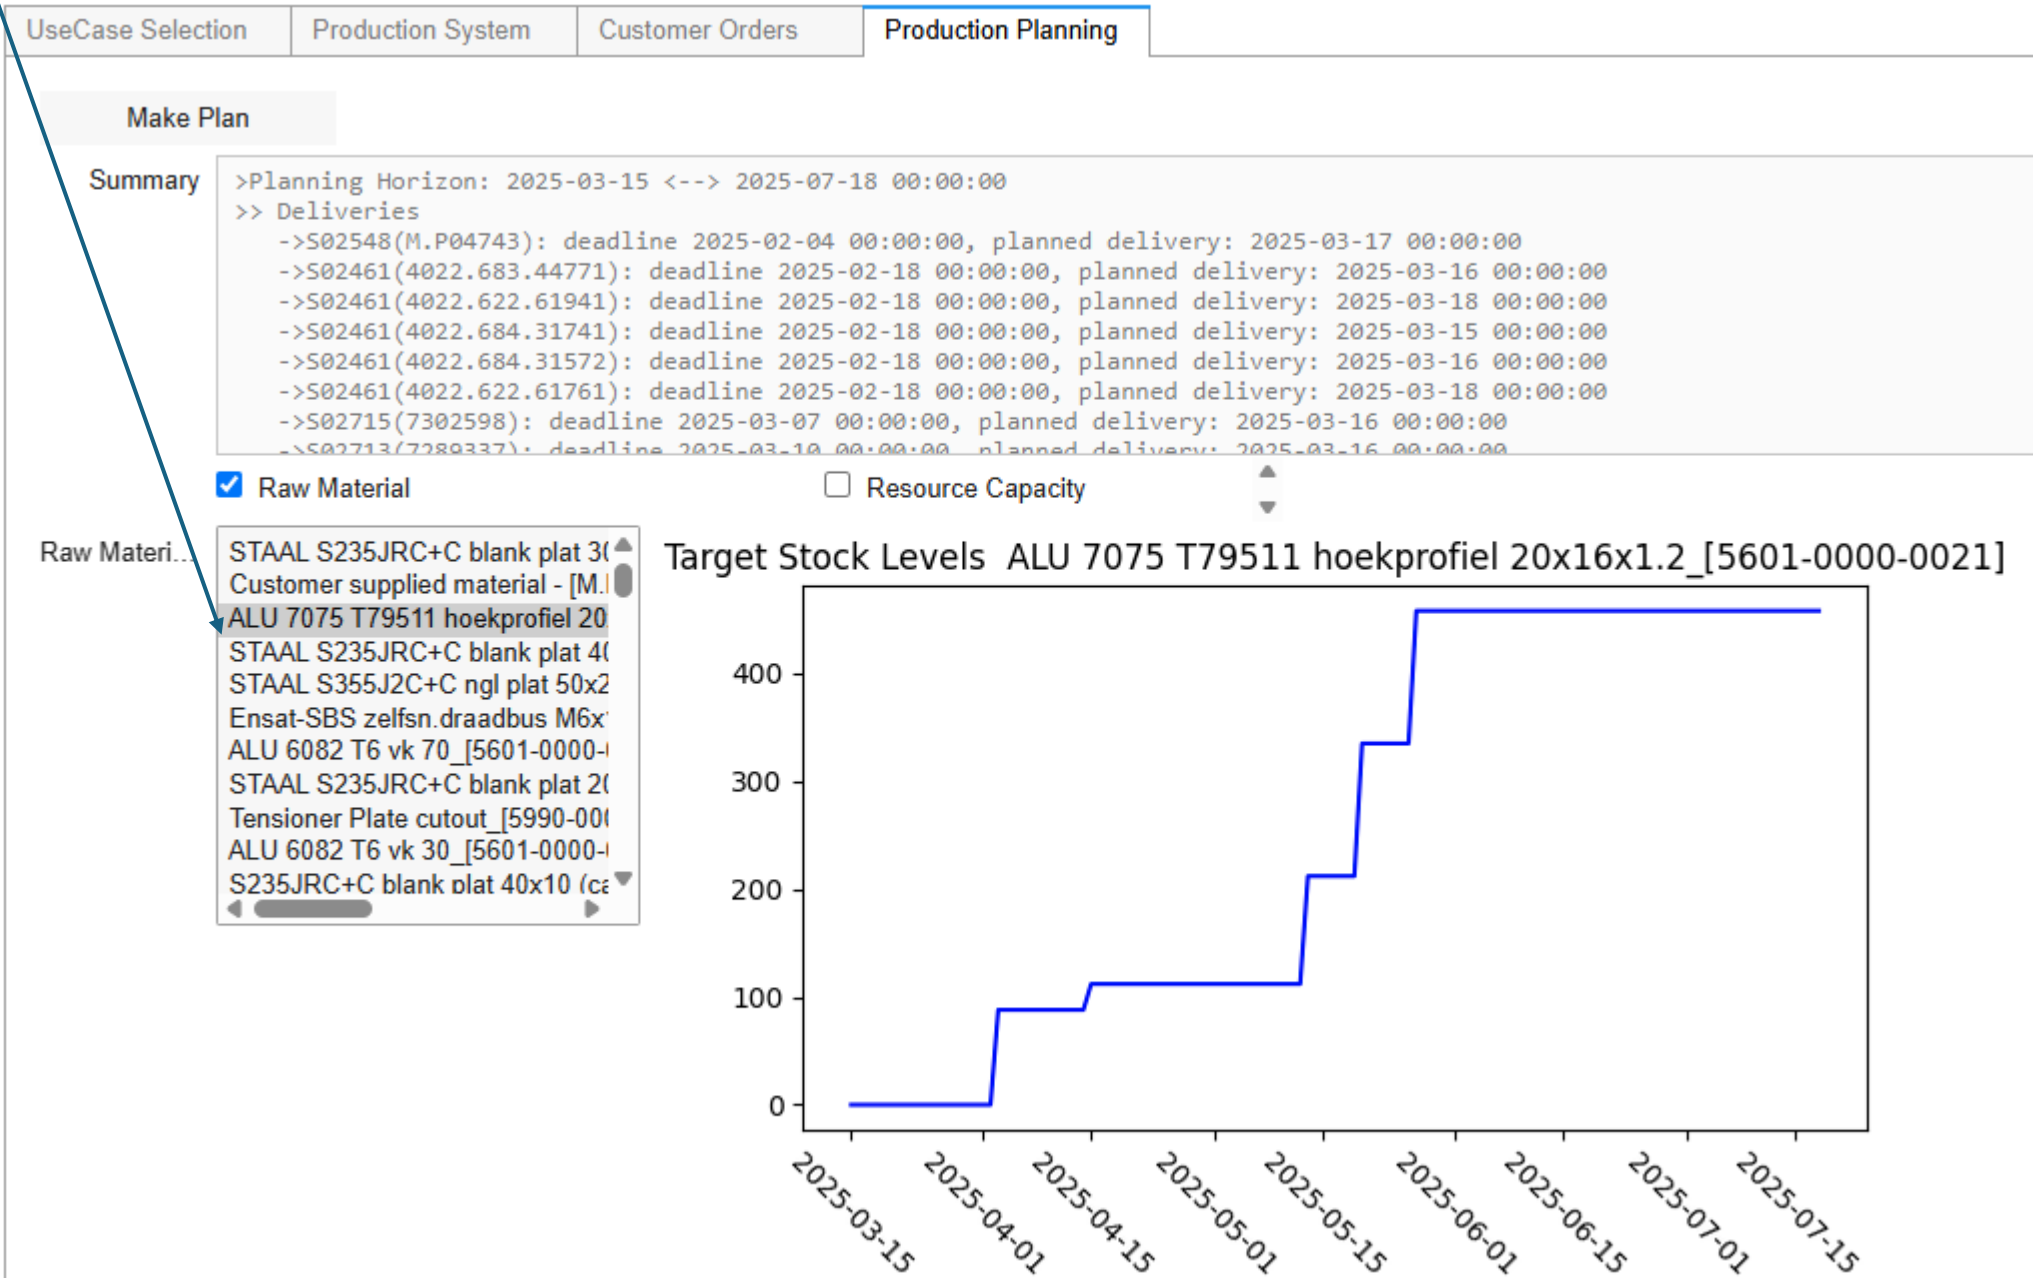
UseCase Selection | Production System | Customer Orders | Production Planning

Make Plan

Summary

>Planning Horizon: 2025-03-15 <--> 2025-07-18 00:00:00
>> Deliveries
->S02548(M.P04743): deadline 2025-02-04 00:00:00, planned delivery: 2025-03-17 00:00:00
->S02461(4022.683.44771): deadline 2025-02-18 00:00:00, planned delivery: 2025-03-16 00:00:00
->S02461(4022.622.61941): deadline 2025-02-18 00:00:00, planned delivery: 2025-03-18 00:00:00
->S02461(4022.684.31741): deadline 2025-02-18 00:00:00, planned delivery: 2025-03-15 00:00:00
->S02461(4022.684.31572): deadline 2025-02-18 00:00:00, planned delivery: 2025-03-16 00:00:00
->S02461(4022.622.61761): deadline 2025-02-18 00:00:00, planned delivery: 2025-03-18 00:00:00
->S02715(7302598): deadline 2025-03-07 00:00:00, planned delivery: 2025-03-16 00:00:00
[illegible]

Raw Material

Resource Capacity

Raw Materi...

STAAL S235JRC+C blank plat 3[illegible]
Customer supplied material - [M.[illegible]
ALU 7075 T79511 hoekprofiel 20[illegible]
STAAL S235JRC+C blank plat 4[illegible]
STAAL S355J2C+C ngl plat 50x2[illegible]
Ensat-SBS zelfsn.draadbus M6x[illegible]
ALU 6082 T6 vk 70_[5601-0000-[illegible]
STAAL S235JRC+C blank plat 2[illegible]
Tensioner Plate cutout_[5990-00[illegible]
ALU 6082 T6 vk 30_[5601-0000-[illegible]
S235JRC+C blank plat 40x10 (ca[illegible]

Target Stock Levels ALU 7075 T79511 hoekprofiel 20x16x1.2_[5601-0000-0021]

400
300
200
100
0

2025-03-15
2025-04-01
2025-04-15
2025-05-01
2025-05-15
2025-06-01
2025-06-15
2025-07-01
2025-07-15